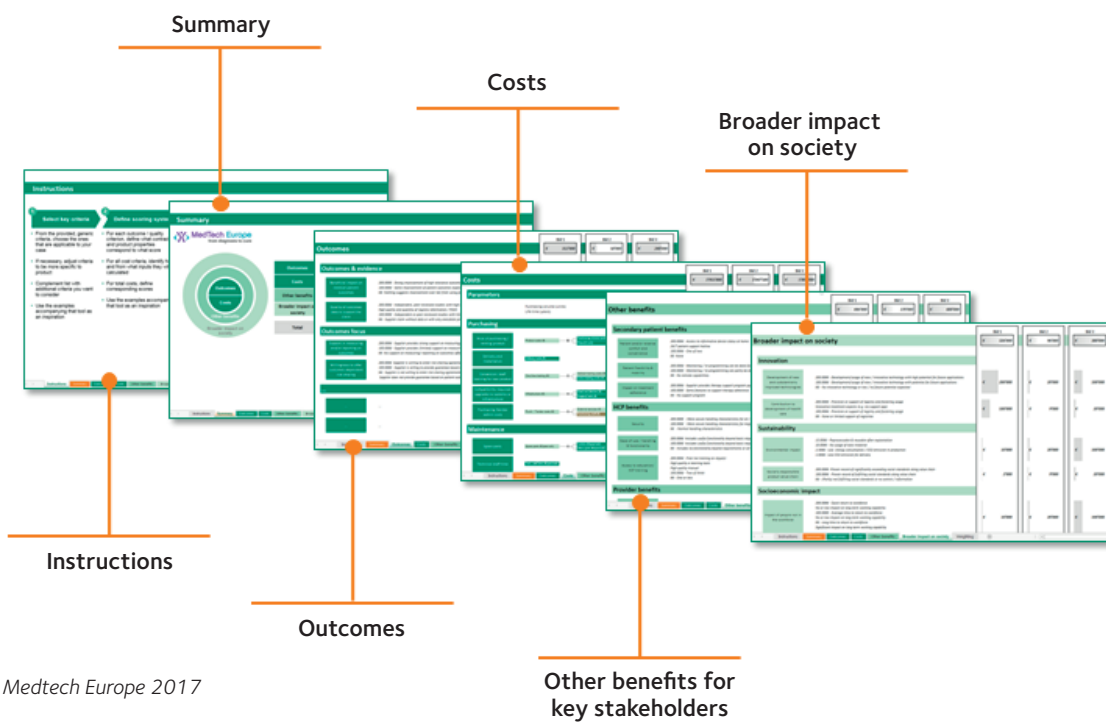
Summary

Costs

Broader impact on society

Instructions

Select key criteria

Define scoring system

From the provided, generic criteria, choose the ones that are applicable to your case

If necessary, adjust criteria to be more specific to product

Complement list with additional criteria you want to consider

Use the examples accompanying that tool as an inspiration

For each outcome / quality criterion, define what contract and product properties correspond to what score

For all cost criteria, identify how and from what inputs they will be calculated

For total costs, define corresponding scores

Use the examples accompanying that tool as an inspiration

Summary

MedTech Europe
From diagnosis to cure

Outcomes

Costs

Other benefits

Broader impact on society

Outcomes

Costs

Total

Outcomes

Outcomes & evidence

Outcomes focus

Costs

Parameters

Purchasing

Maintenance

Other benefits

Secondary patient benefits

HCP benefits

Provider benefits

Broader impact on society

Innovation

Sustainability

Socioeconomic impact

Instructions

Outcomes

Medtech Europe 2017

Other benefits for key stakeholders